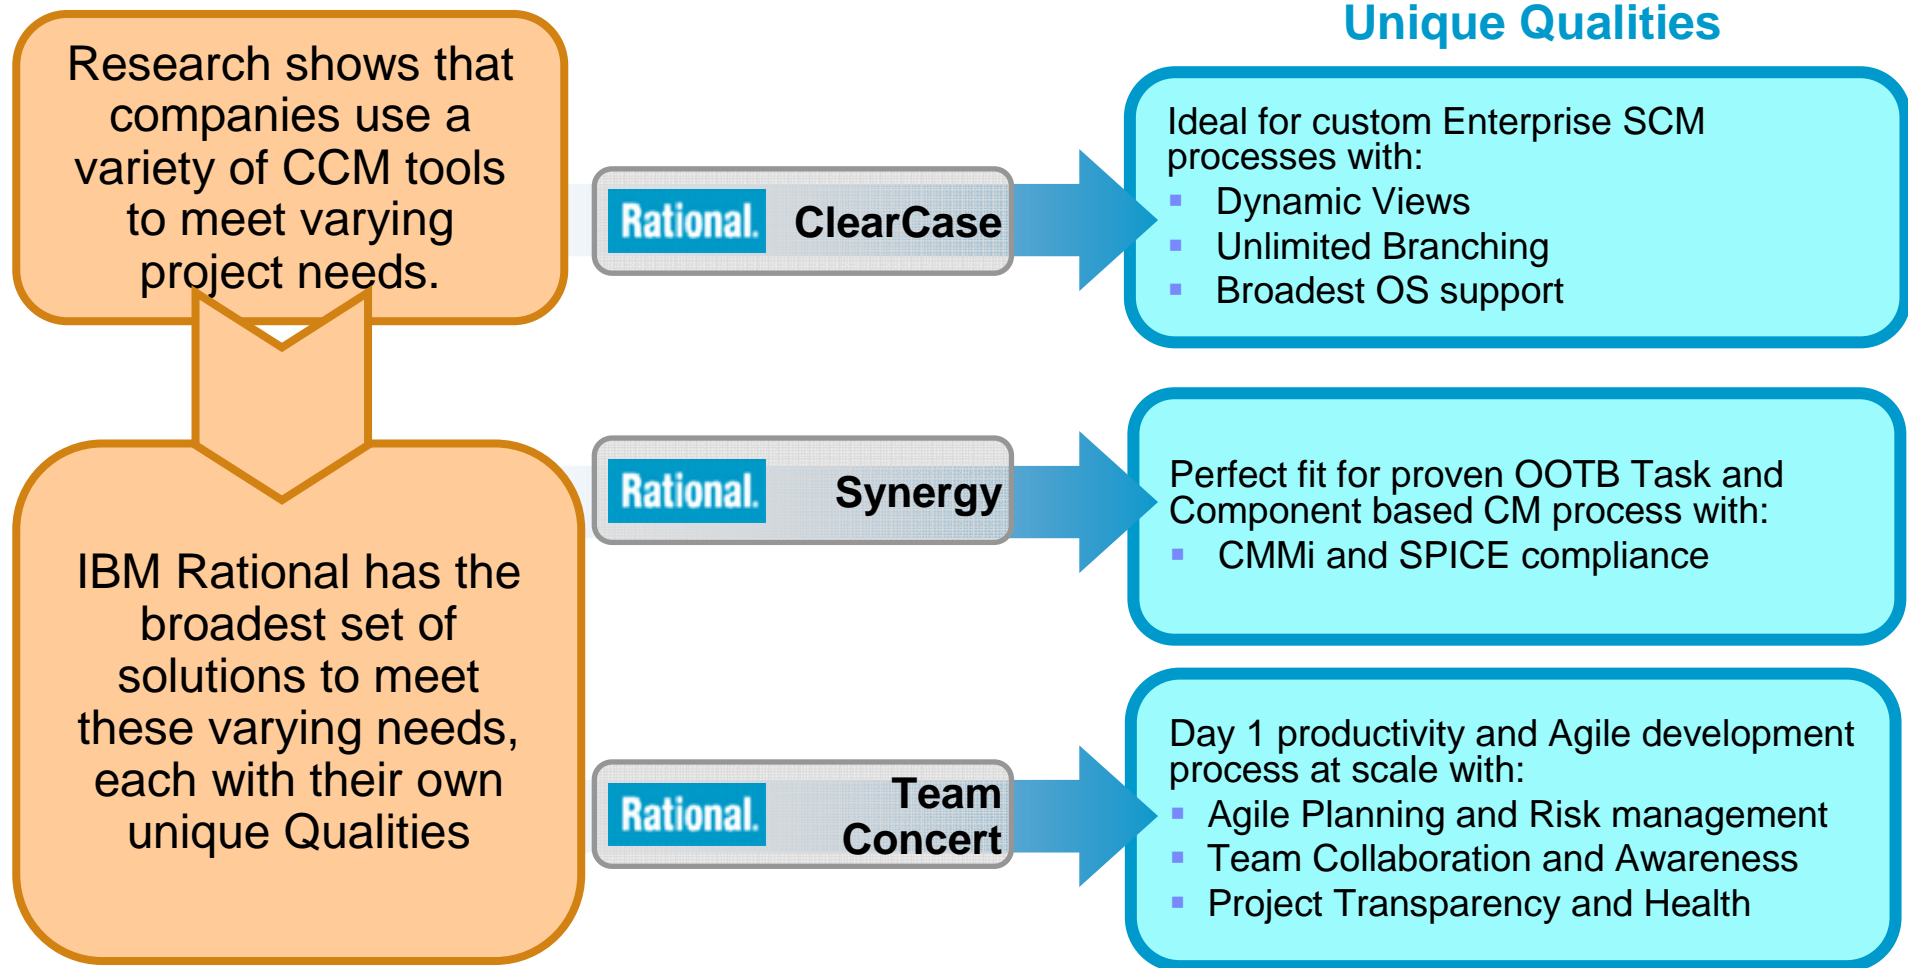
Research shows that companies use a variety of CCM tools to meet varying project needs.

IBM Rational has the broadest set of solutions to meet these varying needs, each with their own unique Qualities

Unique Qualities

Rational. ClearCase

Ideal for custom Enterprise SCM processes with:
- Dynamic Views
- Unlimited Branching
- Broadest OS support

Rational. Synergy

Perfect fit for proven OOTB Task and Component based CM process with:
- CMMi and SPICE compliance

Rational. Team Concert

Day 1 productivity and Agile development process at scale with:
- Agile Planning and Risk management
- Team Collaboration and Awareness
- Project Transparency and Health